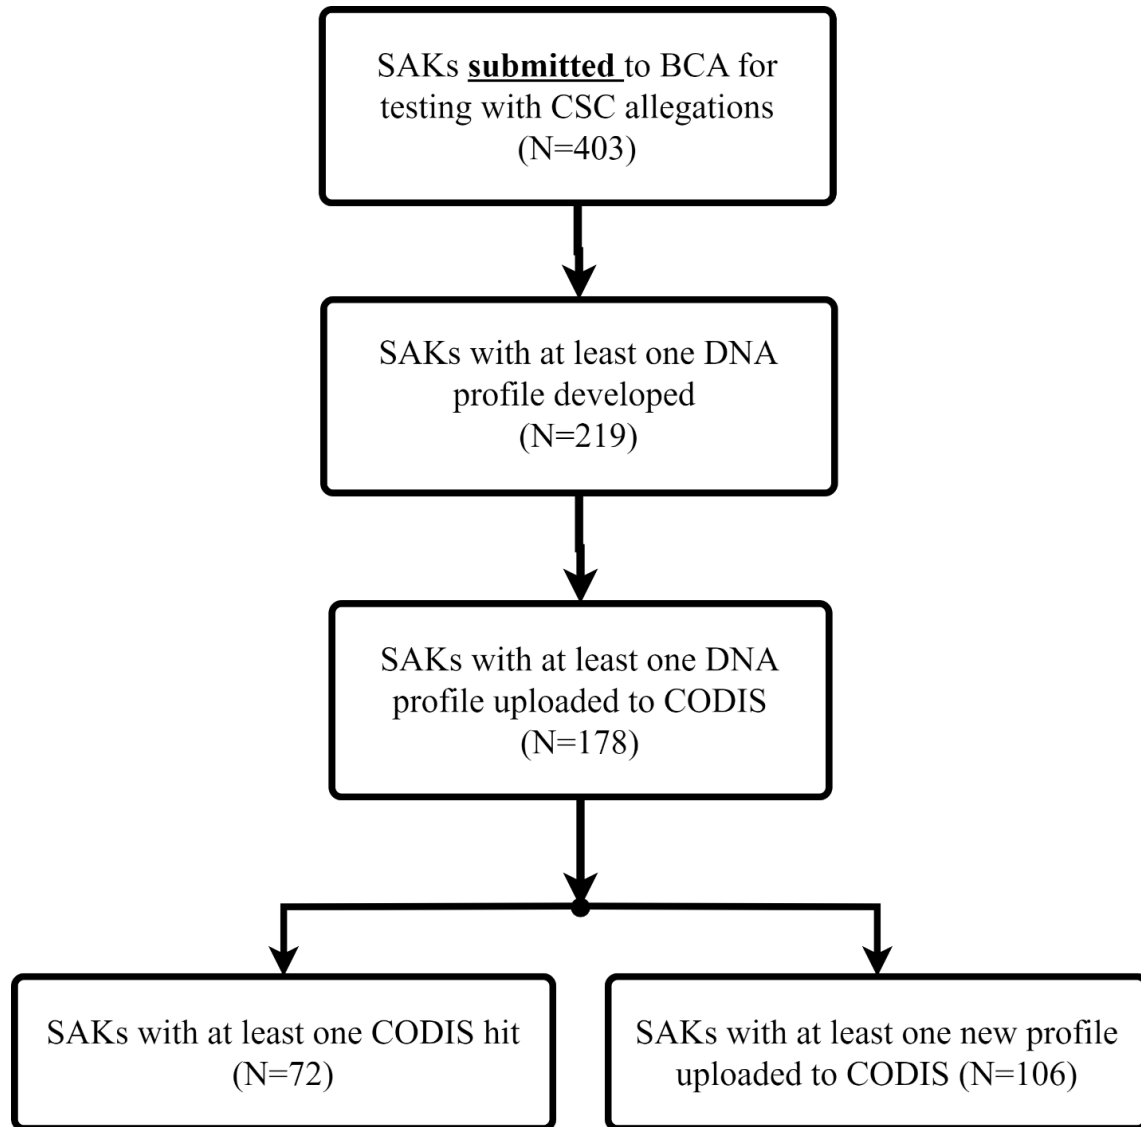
SAKs submitted to BCA for testing with CSC allegations (N=403)

SAKs with at least one DNA profile developed (N=219)

SAKs with at least one DNA profile uploaded to CODIS (N=178)

SAKs with at least one CODIS hit (N=72)

SAKs with at least one new profile uploaded to CODIS (N=106)